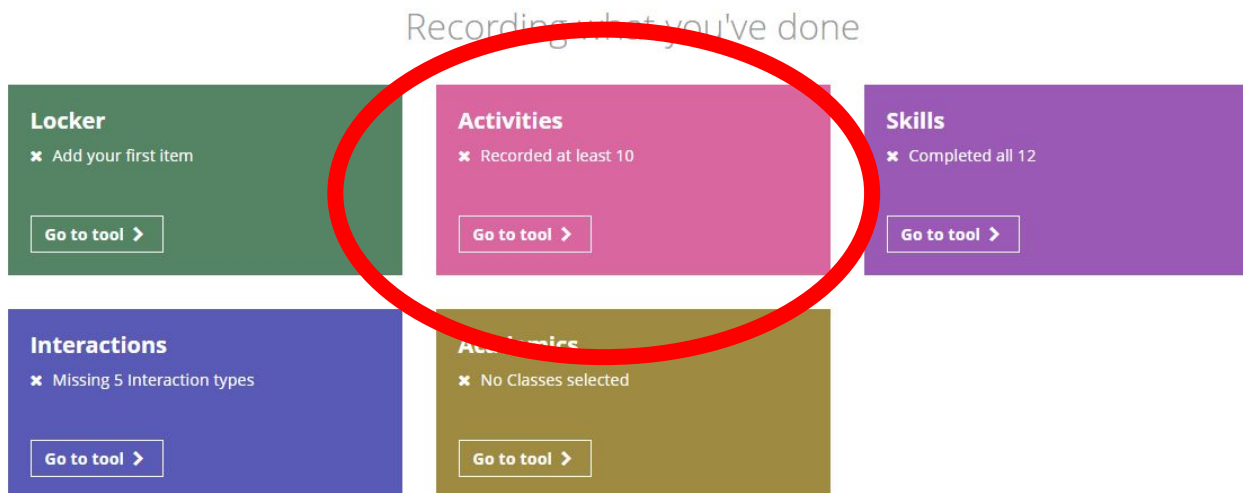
Recording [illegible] you've done

Locker
✖ Add your first item
Go to tool >

Activities
✖ Recorded at least 10
Go to tool >

Skills
✖ Completed all 12
Go to tool >

Interactions
✖ Missing 5 Interaction types
Go to tool >

A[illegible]mics
✖ No Classes selected
Go to tool >